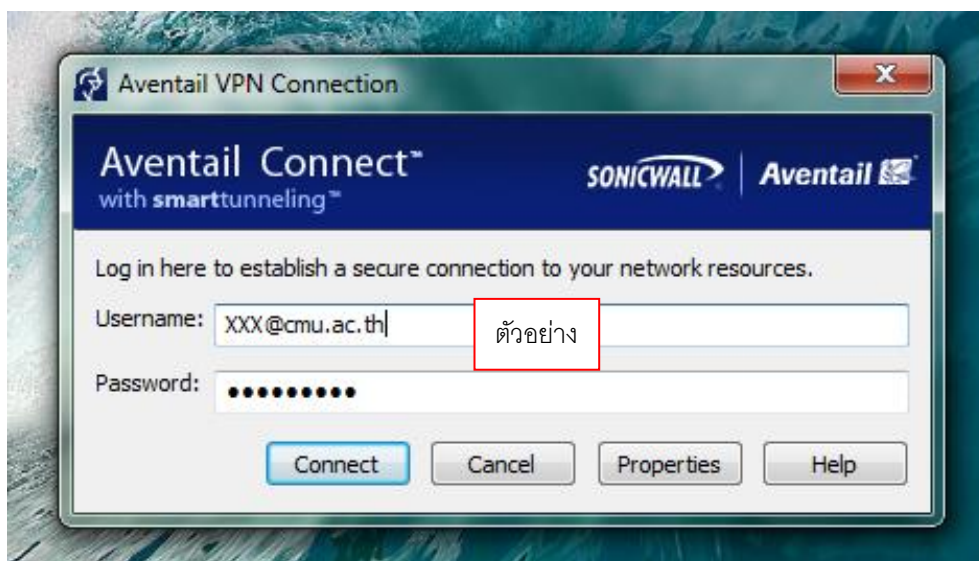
Aventail VPN Connection

Aventail Connect™
with smarttunneling™

SONICWALL | Aventail

Log in here to establish a secure connection to your network resources.

Username: XXX@cmu.ac.th

ตัวอย่าง

Password: ●●●●●●●●●

Connect Cancel Properties Help